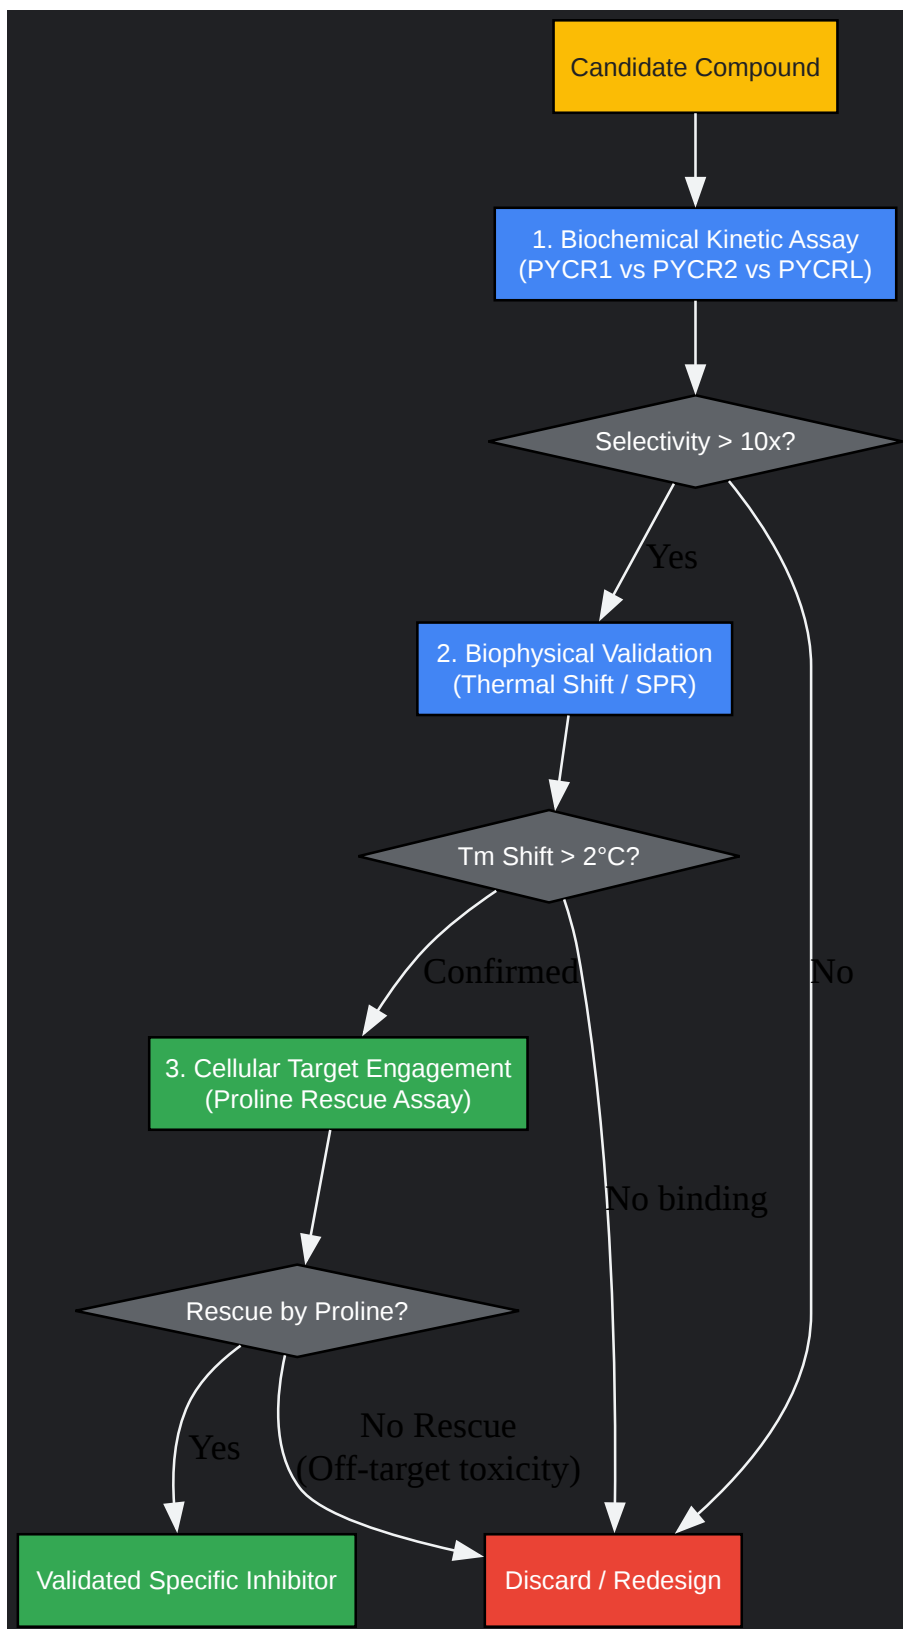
Candidate Compound

1. Biochemical Kinetic Assay
(PYCR1 vs PYCR2 vs PYCRL)

Selectivity > 10x?

Yes

No

2. Biophysical Validation
(Thermal Shift / SPR)

Tm Shift > 2°C?

Confirmed

No binding

3. Cellular Target Engagement
(Proline Rescue Assay)

Rescue by Proline?

Yes

No Rescue
(Off-target toxicity)

Validated Specific Inhibitor

Discard / Redesign